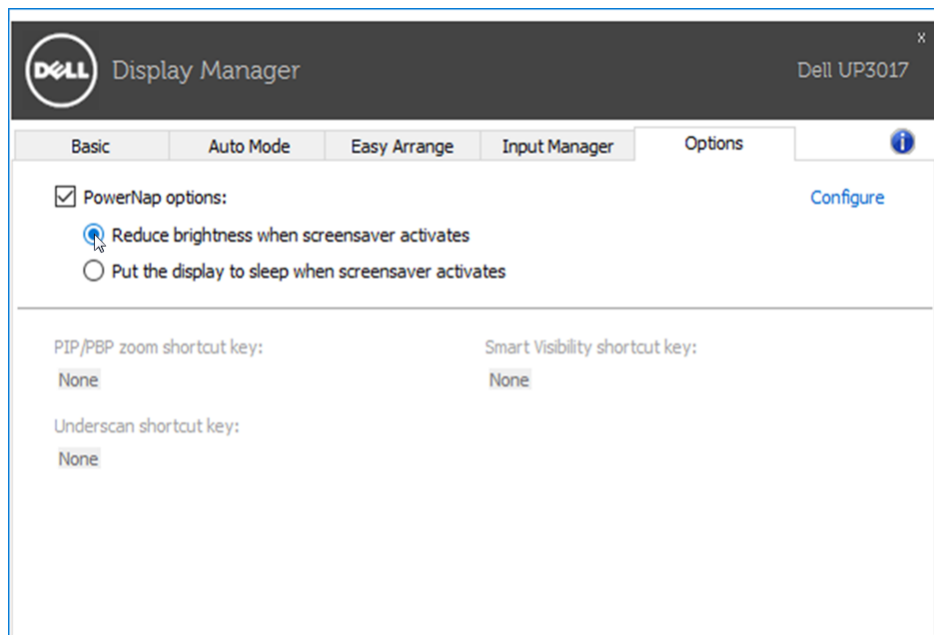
DELL Display Manager

Dell UP3017

x

Basic | Auto Mode | Easy Arrange | Input Manager | Options

PowerNap options:

Configure

Reduce brightness when screensaver activates

Put the display to sleep when screensaver activates

PIP/PBP zoom shortcut key:

None

Smart Visibility shortcut key:

None

Underscan shortcut key:

None